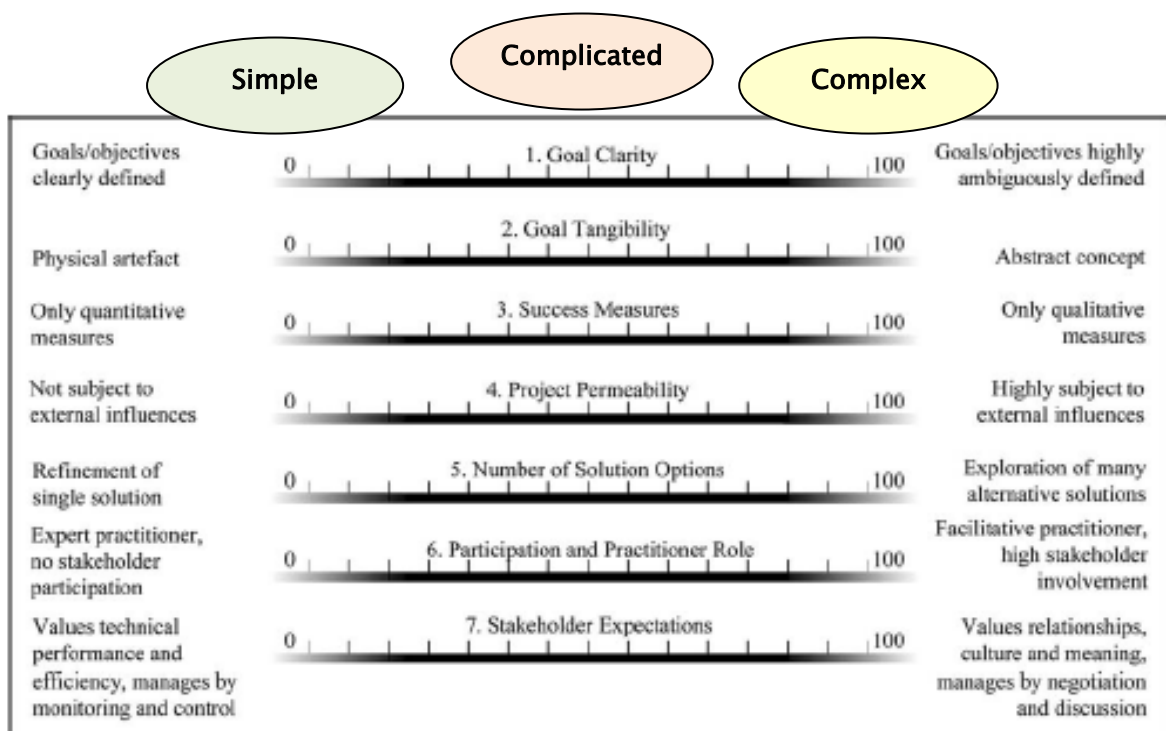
Complicated

Simple

Complex

Goals/objectives clearly defined

0

1. Goal Clarity

100

Goals/objectives highly ambiguously defined

Physical artefact

0

2. Goal Tangibility

100

Abstract concept

Only quantitative measures

0

3. Success Measures

100

Only qualitative measures

Not subject to external influences

0

4. Project Permeability

100

Highly subject to external influences

Refinement of single solution

0

5. Number of Solution Options

100

Exploration of many alternative solutions

Expert practitioner, no stakeholder participation

0

6. Participation and Practitioner Role

100

Facilitative practitioner, high stakeholder involvement

Values technical performance and efficiency, manages by monitoring and control

0

7. Stakeholder Expectations

100

Values relationships, culture and meaning, manages by negotiation and discussion